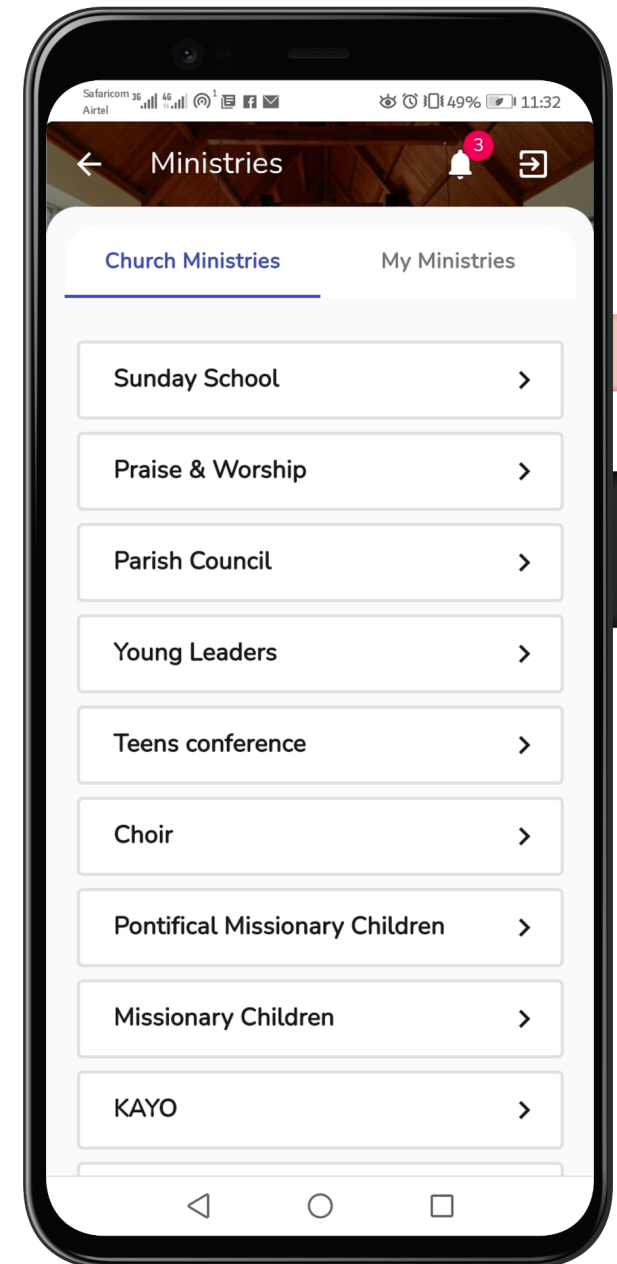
Safaricom 3G 4G 1
Airtel
49% 11:32

Ministries
3

Church Ministries
My Ministries

Sunday School
Praise & Worship
Parish Council
Young Leaders
Teens conference
Choir
Pontifical Missionary Children
Missionary Children
KAYO